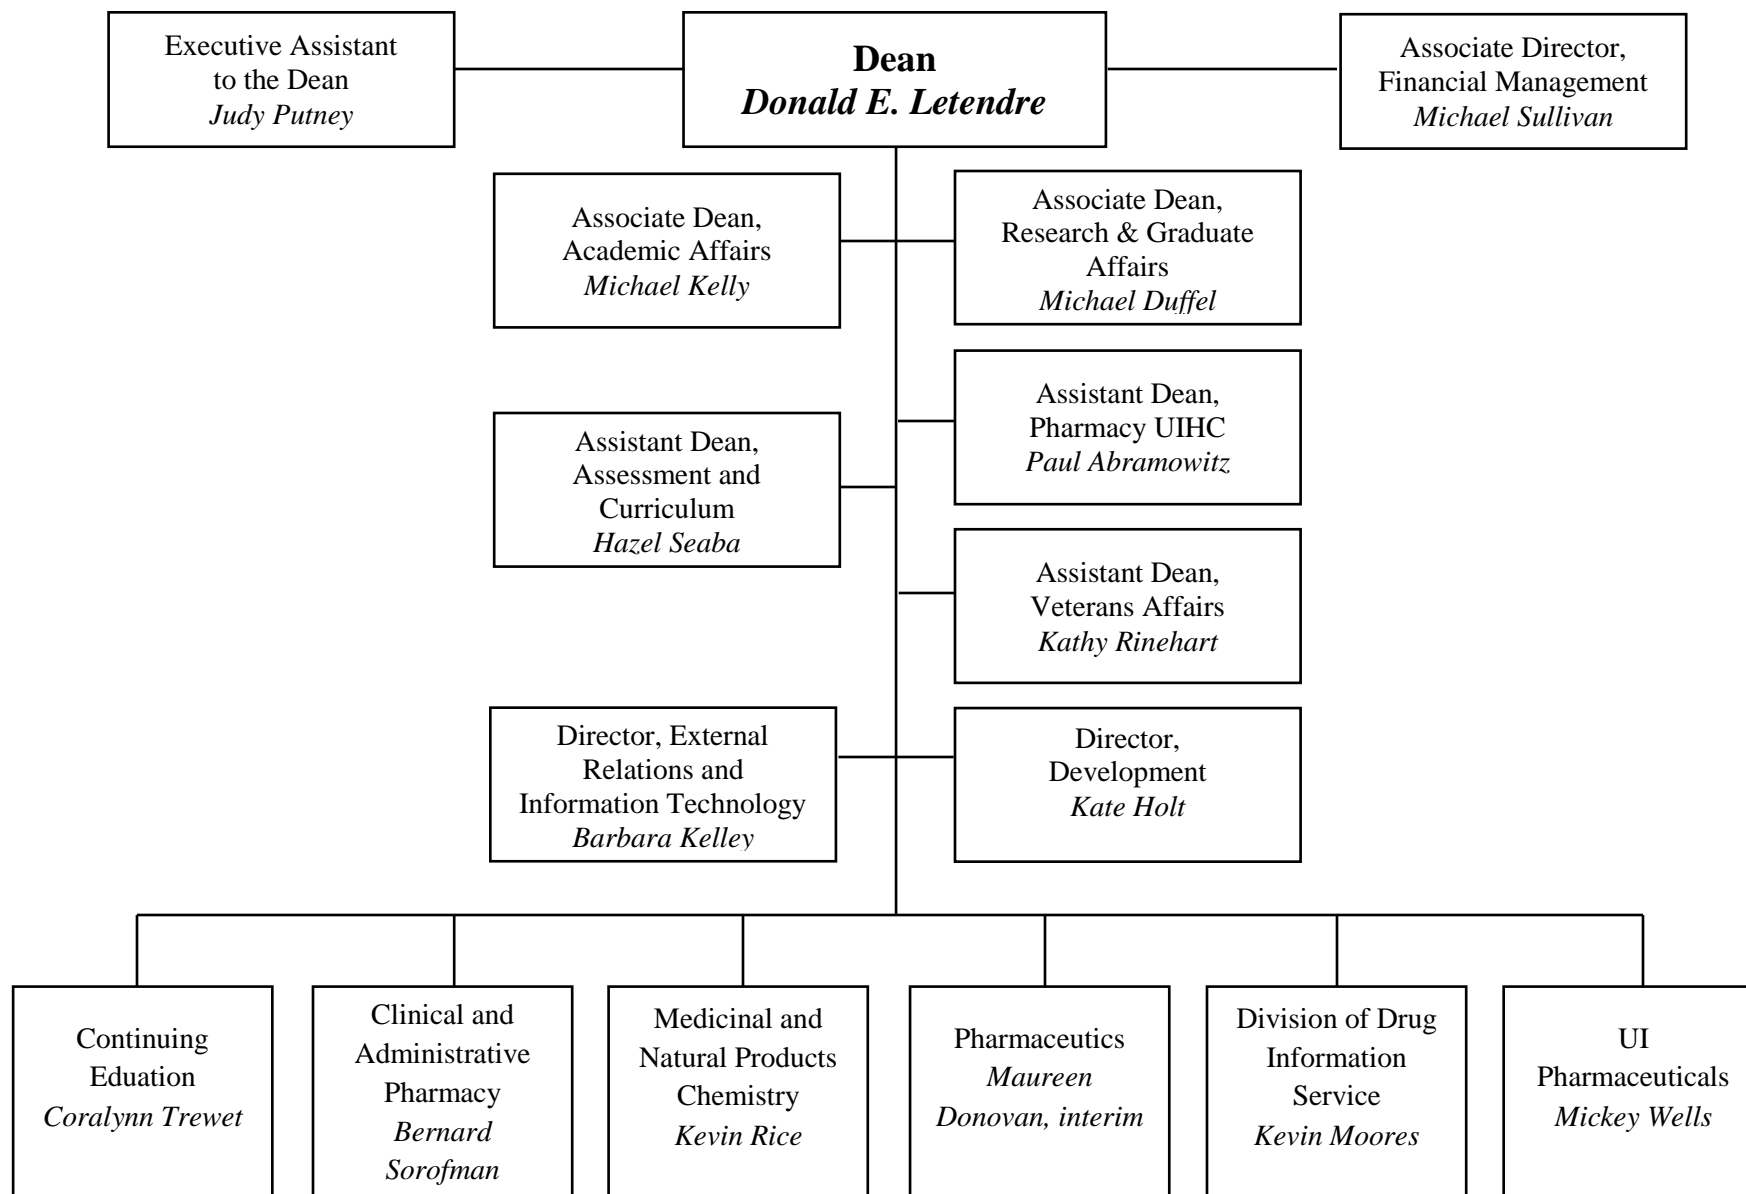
Executive Assistant to the Dean
*Judy Putney*

**Dean**
***Donald E. Letendre***

Associate Director, Financial Management
*Michael Sullivan*

Associate Dean, Academic Affairs
*Michael Kelly*

Associate Dean, Research & Graduate Affairs
*Michael Duffel*

Assistant Dean, Pharmacy UIHC
*Paul Abramowitz*

Assistant Dean, Assessment and Curriculum
*Hazel Seaba*

Assistant Dean, Veterans Affairs
*Kathy Rinehart*

Director, External Relations and Information Technology
*Barbara Kelley*

Director, Development
*Kate Holt*

Continuing Eduation
*Coralynn Trewet*

Clinical and Administrative Pharmacy
*Bernard Sorofman*

Medicinal and Natural Products Chemistry
*Kevin Rice*

Pharmaceutics
*Maureen Donovan, interim*

Division of Drug Information Service
*Kevin Moores*

UI Pharmaceuticals
*Mickey Wells*